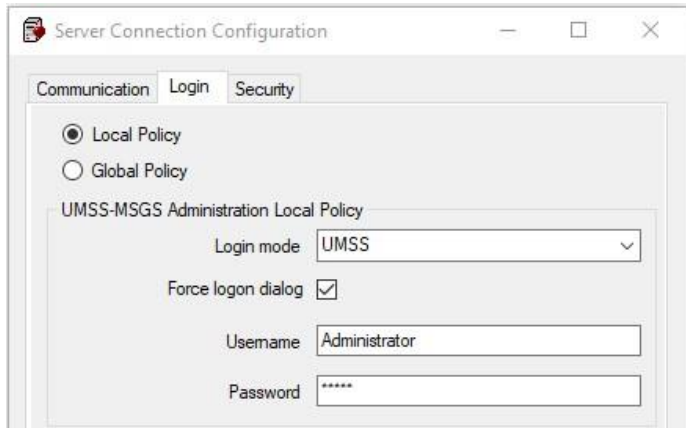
Server Connection Configuration

Communication Login Security

Local Policy

Global Policy

UMSS-MSGS Administration Local Policy

Login mode UMSS

Force logon dialog

Username Administrator

Password *****